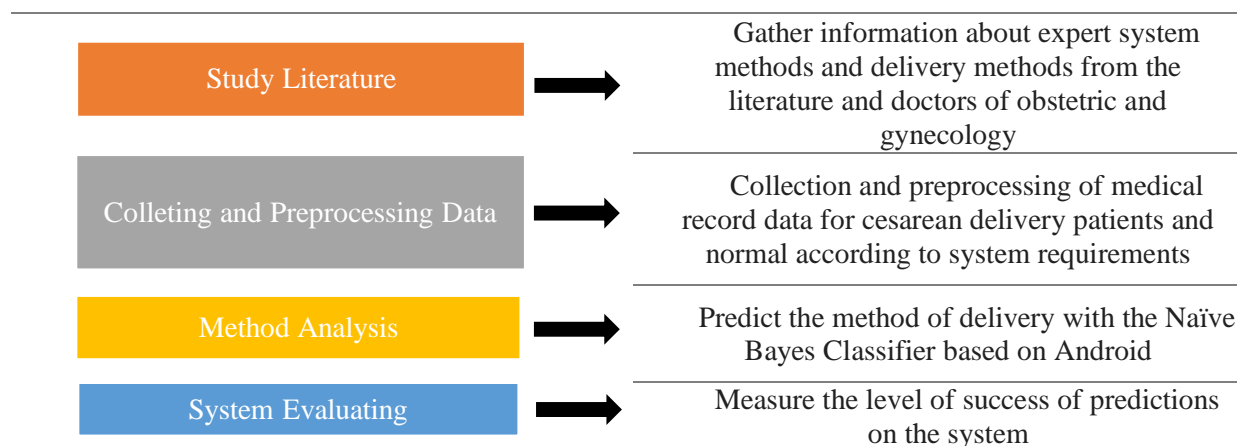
Study Literature

Gather information about expert system methods and delivery methods from the literature and doctors of obstetric and gynecology

Colleting and Preprocessing Data

Collection and preprocessing of medical record data for cesarean delivery patients and normal according to system requirements

Method Analysis

Predict the method of delivery with the Naïve Bayes Classifier based on Android

System Evaluating

Measure the level of success of predictions on the system